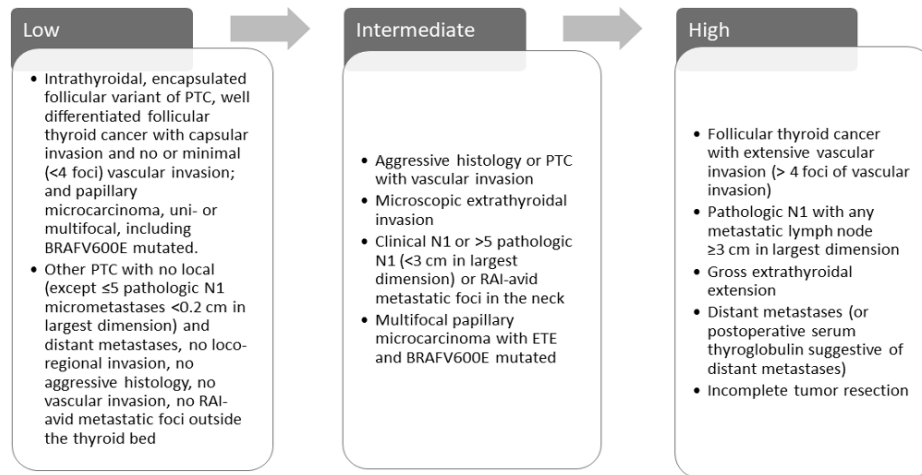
Low

- Intrathyroidal, encapsulated follicular variant of PTC, well differentiated follicular thyroid cancer with capsular invasion and no or minimal (<4 foci) vascular invasion; and papillary microcarcinoma, uni- or multifocal, including BRAFV600E mutated.
- Other PTC with no local (except ≤5 pathologic N1 micrometastases <0.2 cm in largest dimension) and distant metastases, no loco-regional invasion, no aggressive histology, no vascular invasion, no RAI-avid metastatic foci outside the thyroid bed

Intermediate

- Aggressive histology or PTC with vascular invasion
- Microscopic extrathyroidal invasion
- Clinical N1 or >5 pathologic N1 (<3 cm in largest dimension) or RAI-avid metastatic foci in the neck
- Multifocal papillary microcarcinoma with ETE and BRAFV600E mutated

High

- Follicular thyroid cancer with extensive vascular invasion (> 4 foci of vascular invasion)
- Pathologic N1 with any metastatic lymph node ≥3 cm in largest dimension
- Gross extrathyroidal extension
- Distant metastases (or postoperative serum thyroglobulin suggestive of distant metastases)
- Incomplete tumor resection